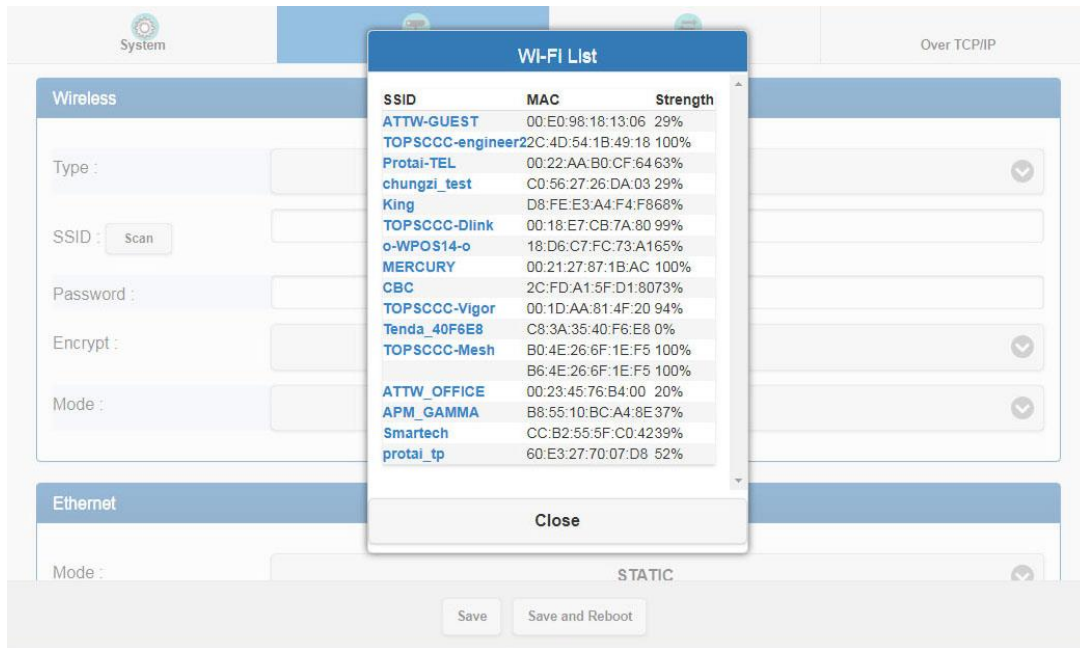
System

Over TCP/IP

Wireless

Type :

SSID : Scan

Password :

Encrypt :

Mode :

Ethernet

Mode :

STATIC

Save Save and Reboot

WI-FI List

| SSID | MAC | Strength |
|---|---|---|
| ATTW-GUEST | 00:E0:98:18:13:06 | 29% |
| TOPSCCC-engineer2 | 2C:4D:54:1B:49:18 | 100% |
| Protai-TEL | 00:22:AA:B0:CF:64 | 63% |
| chungzi_test | C0:56:27:26:DA:03 | 29% |
| King | D8:FE:E3:A4:F4:F8 | 68% |
| TOPSCCC-Dlink | 00:18:E7:CB:7A:80 | 99% |
| o-WPOS14-o | 18:D6:C7:FC:73:A1 | 65% |
| MERCURY | 00:21:27:87:1B:AC | 100% |
| CBC | 2C:FD:A1:5F:D1:80 | 73% |
| TOPSCCC-Vigor | 00:1D:AA:81:4F:20 | 94% |
| Tenda_40F6E8 | C8:3A:35:40:F6:E8 | 0% |
| TOPSCCC-Mesh | B0:4E:26:6F:1E:F5 | 100% |
| | B6:4E:26:6F:1E:F5 | 100% |
| ATTW_OFFICE | 00:23:45:76:B4:00 | 20% |
| APM_GAMMA | B8:55:10:BC:A4:8E | 37% |
| Smartech | CC:B2:55:5F:C0:42 | 39% |
| protai_tp | 60:E3:27:70:07:D8 | 52% |

Close